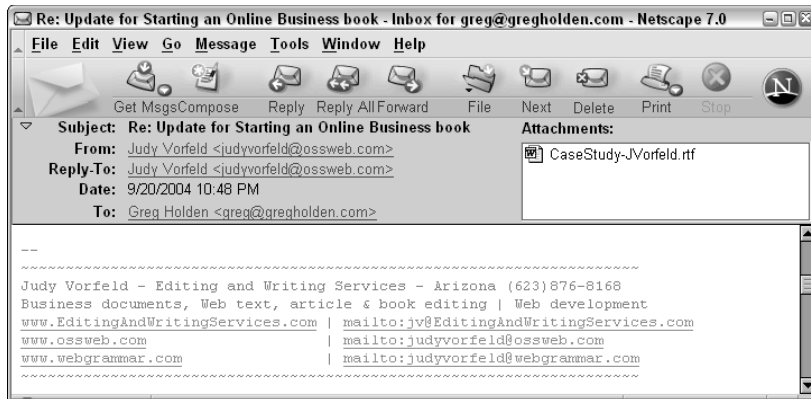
Re: Update for Starting an Online Business book - Inbox for greg@gregholden.com - Netscape 7.0

File Edit View Go Message Tools Window Help

Get Msgs Compose Reply Reply All Forward File Next Delete Print Stop

Subject: Re: Update for Starting an Online Business book
From: Judy Vorfeld <judyvorfeld@ossweb.com>
Reply-To: Judy Vorfeld <judyvorfeld@ossweb.com>
Date: 9/20/2004 10:48 PM
To: Greg Holden <greg@gregholden.com>

Attachments:
CaseStudy-JVorfeld.rtf

--
~~~~~~~~~~~~~~~~~~~~~~~~~~~~~~~~~~~~~~~~~~~~~~~~~~~~~~~~~~~~~~~~~~~~~~~~
Judy Vorfeld - Editing and Writing Services - Arizona (623)876-8168
Business documents, Web text, article & book editing | Web development
www.EditingAndWritingServices.com | mailto:jv@EditingAndWritingServices.com
www.ossweb.com | mailto:judyvorfeld@ossweb.com
www.webgrammar.com | mailto:judyvorfeld@webgrammar.com
~~~~~~~~~~~~~~~~~~~~~~~~~~~~~~~~~~~~~~~~~~~~~~~~~~~~~~~~~~~~~~~~~~~~~~~~